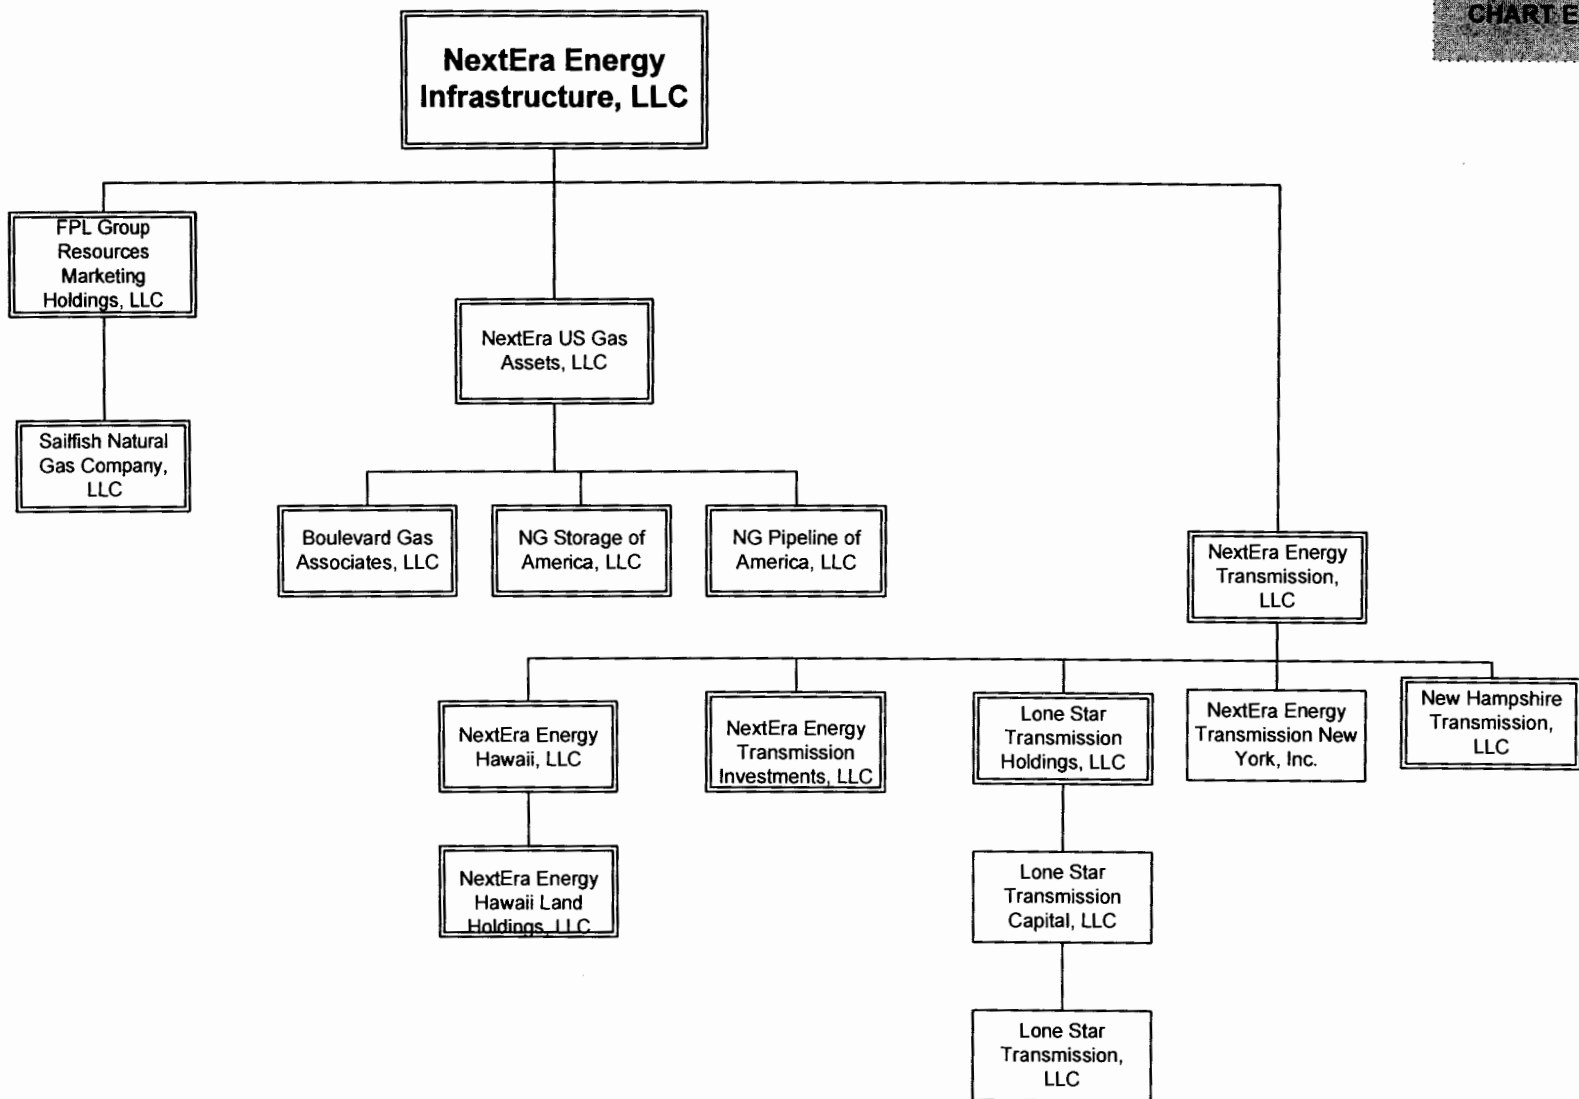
CHART E

NextEra Energy Infrastructure, LLC

FPL Group Resources Marketing Holdings, LLC

Sailfish Natural Gas Company, LLC

NextEra US Gas Assets, LLC

Boulevard Gas Associates, LLC

NG Storage of America, LLC

NG Pipeline of America, LLC

NextEra Energy Transmission, LLC

NextEra Energy Hawaii, LLC

NextEra Energy Hawaii Land Holdings, LLC

NextEra Energy Transmission Investments, LLC

Lone Star Transmission Holdings, LLC

Lone Star Transmission Capital, LLC

Lone Star Transmission, LLC

NextEra Energy Transmission New York, Inc.

New Hampshire Transmission, LLC